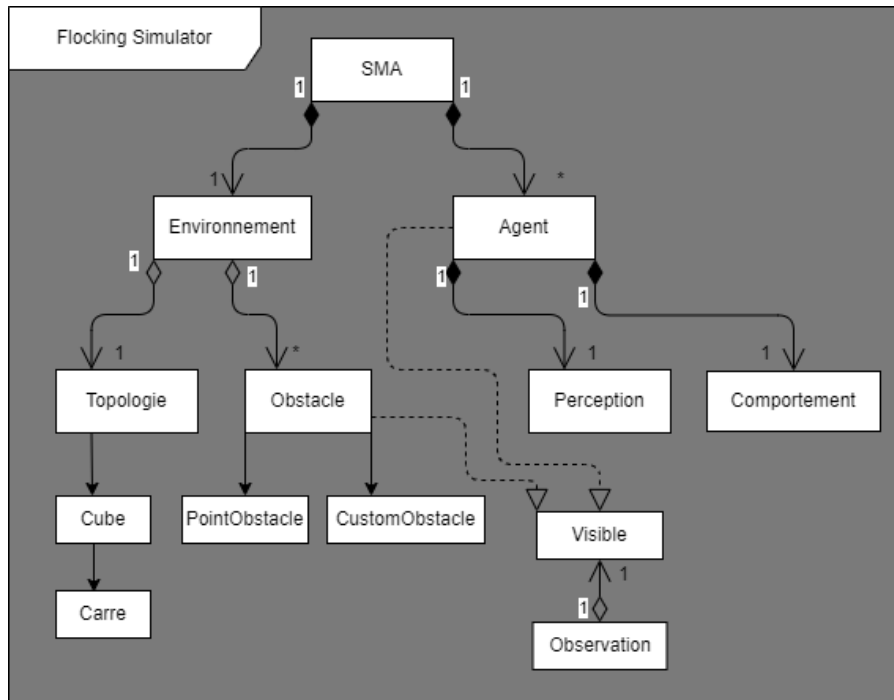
Flocking Simulator

SMA

1

1

1

*

Environnement

Agent

1

1

1

1

1

*

1

1

Topologie

Obstacle

Perception

Comportement

Cube

PointObstacle

CustomObstacle

Visible

1

Carre

1

Observation